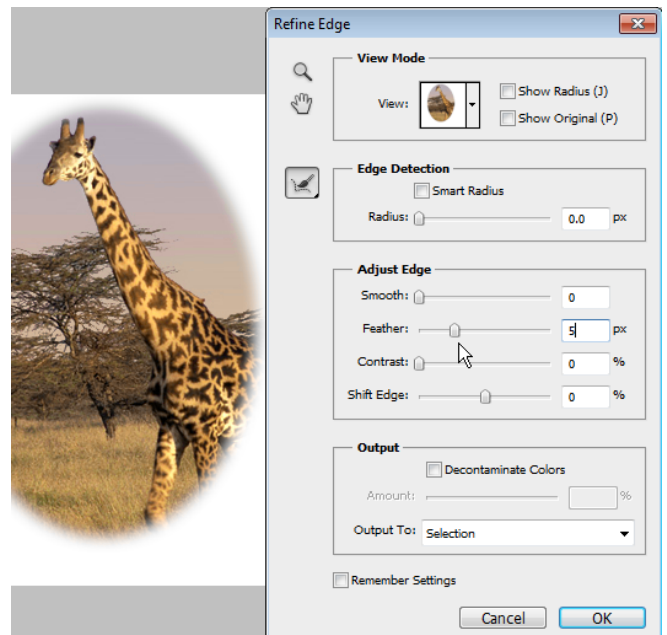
Refine Edge

View Mode

View:

Show Radius (J)

Show Original (P)

Edge Detection

Smart Radius

Radius: 0.0 px

Adjust Edge

Smooth: 0

Feather: 5 px

Contrast: 0 %

Shift Edge: 0 %

Output

Decontaminate Colors

Amount: %

Output To: Selection

Remember Settings

Cancel

OK